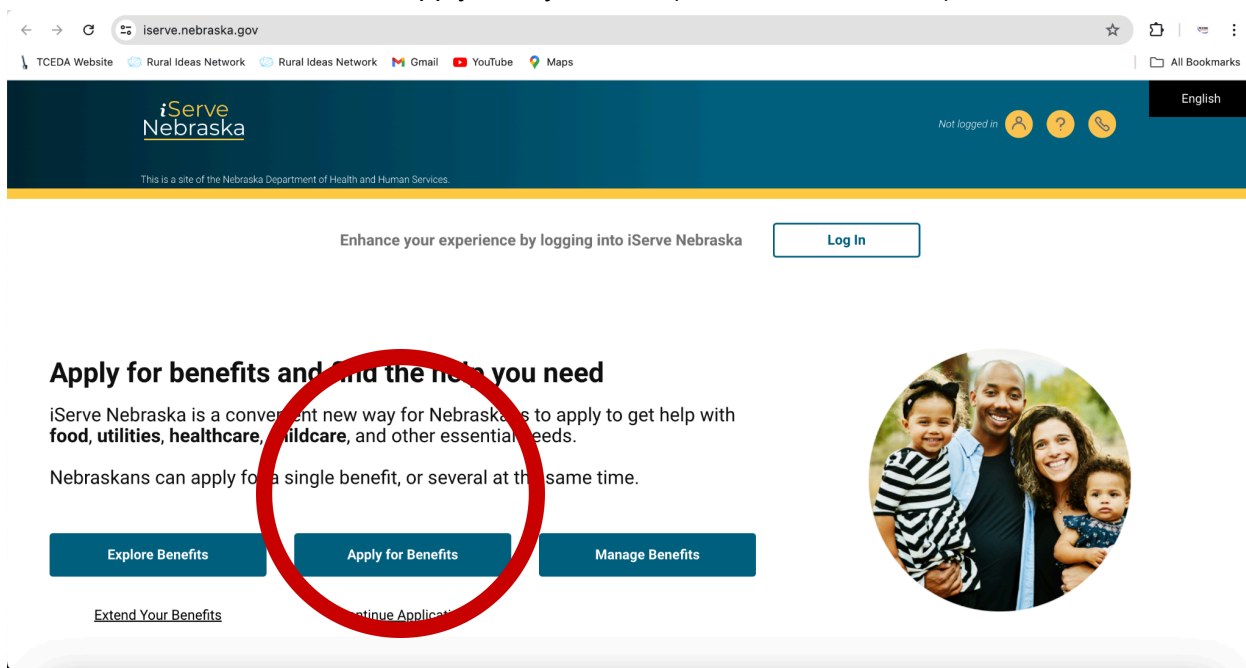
iserve.nebraska.gov

TCEDA Website Rural Ideas Network Rural Ideas Network Gmail YouTube Maps All Bookmarks

iServe Nebraska

This is a site of the Nebraska Department of Health and Human Services.

Not logged in

English

Enhance your experience by logging into iServe Nebraska

Log In

Apply for benefits and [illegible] the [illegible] you need

iServe Nebraska is a conv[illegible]nt new way for Nebrask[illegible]s to apply to get help with **food**, **utilities**, **healthcare**, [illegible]**ildcare**, and other essentia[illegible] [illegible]eeds.

Nebraskans can apply fo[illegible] a single benefit, or several at th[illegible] same time.

Explore Benefits

Apply for Benefits

Manage Benefits

Extend Your Benefits

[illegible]ntinue Applicati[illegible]